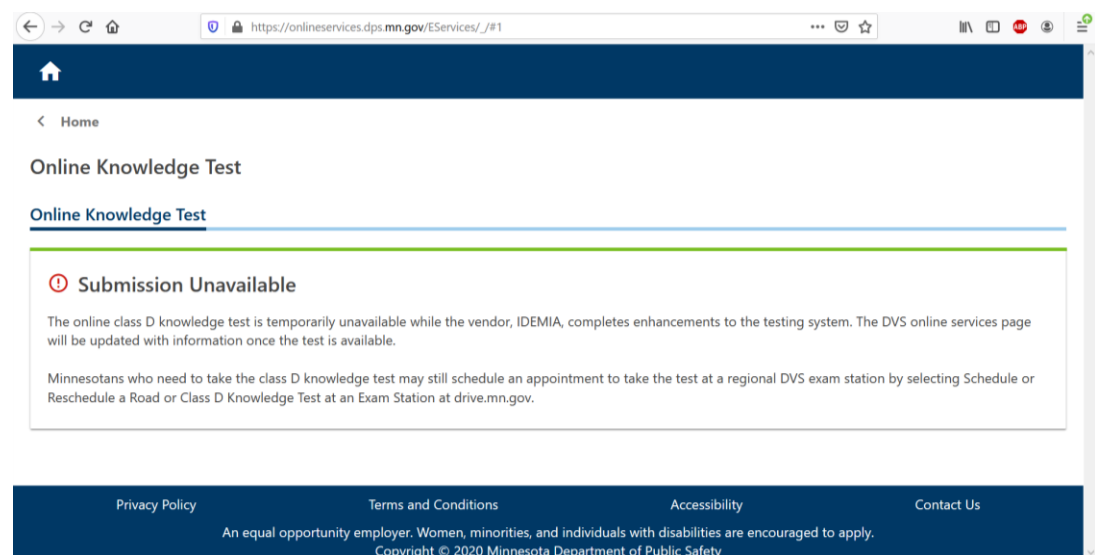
https://onlineservices.dps.mn.gov/EServices/_/#1

ABP

< Home

Online Knowledge Test

Online Knowledge Test

Submission Unavailable

The online class D knowledge test is temporarily unavailable while the vendor, IDEMIA, completes enhancements to the testing system. The DVS online services page will be updated with information once the test is available.

Minnesotans who need to take the class D knowledge test may still schedule an appointment to take the test at a regional DVS exam station by selecting Schedule or Reschedule a Road or Class D Knowledge Test at an Exam Station at drive.mn.gov.

Privacy Policy | Terms and Conditions | Accessibility | Contact Us

An equal opportunity employer. Women, minorities, and individuals with disabilities are encouraged to apply.

Copyright © 2020 Minnesota Department of Public Safety